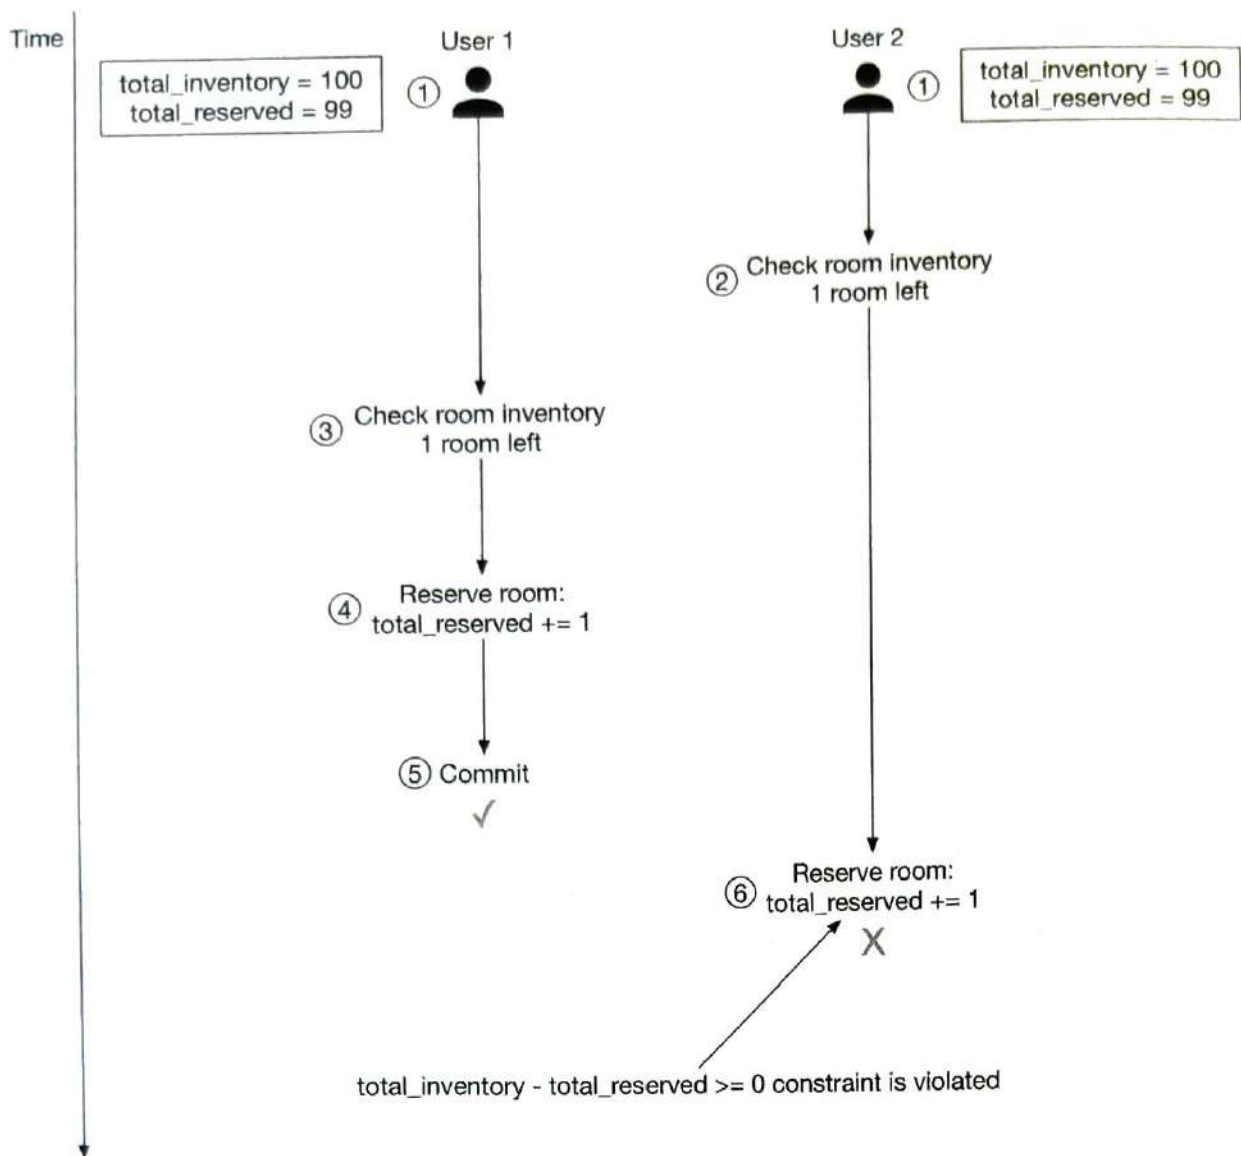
Time

User 1

total_inventory = 100
total_reserved = 99

①

User 2

①

total_inventory = 100
total_reserved = 99

② Check room inventory
1 room left

③ Check room inventory
1 room left

④ Reserve room:
total_reserved += 1

⑤ Commit

⑥ Reserve room:
total_reserved += 1

total_inventory - total_reserved >= 0 constraint is violated